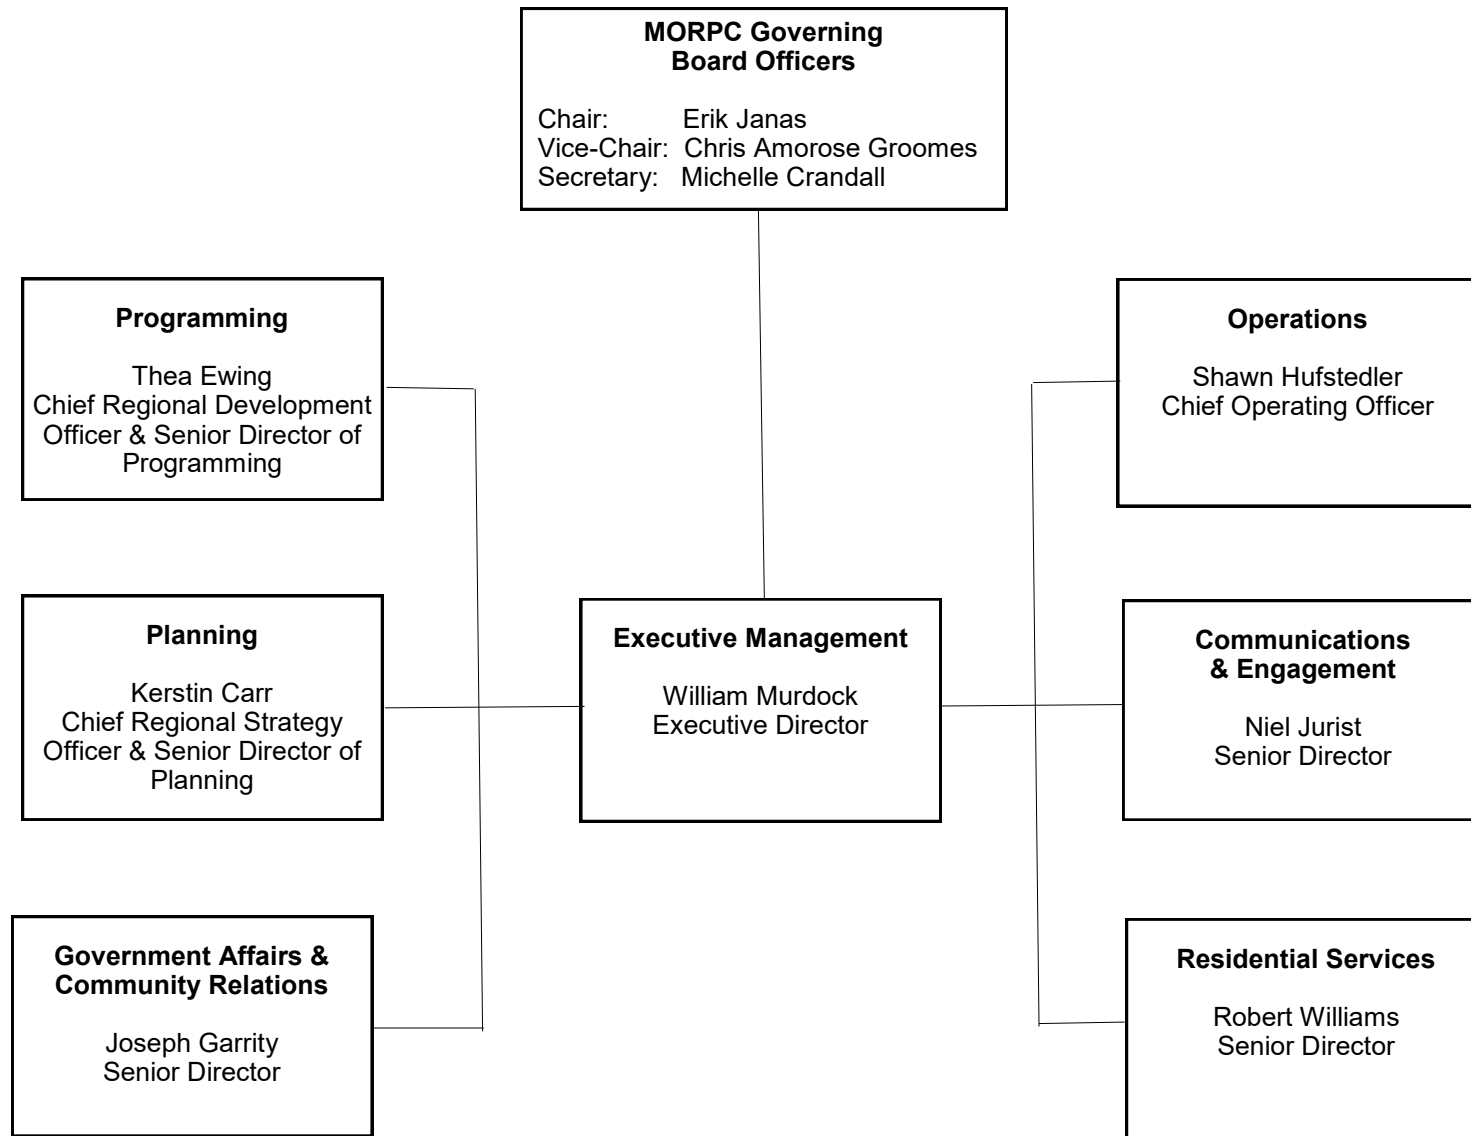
**MORPC Governing Board Officers**

Chair: Erik Janas
Vice-Chair: Chris Amorose Groomes
Secretary: Michelle Crandall

**Programming**

Thea Ewing
Chief Regional Development Officer & Senior Director of Programming

**Operations**

Shawn Hufstedler
Chief Operating Officer

**Planning**

Kerstin Carr
Chief Regional Strategy Officer & Senior Director of Planning

**Executive Management**

William Murdock
Executive Director

**Communications & Engagement**

Niel Jurist
Senior Director

**Government Affairs & Community Relations**

Joseph Garrity
Senior Director

**Residential Services**

Robert Williams
Senior Director